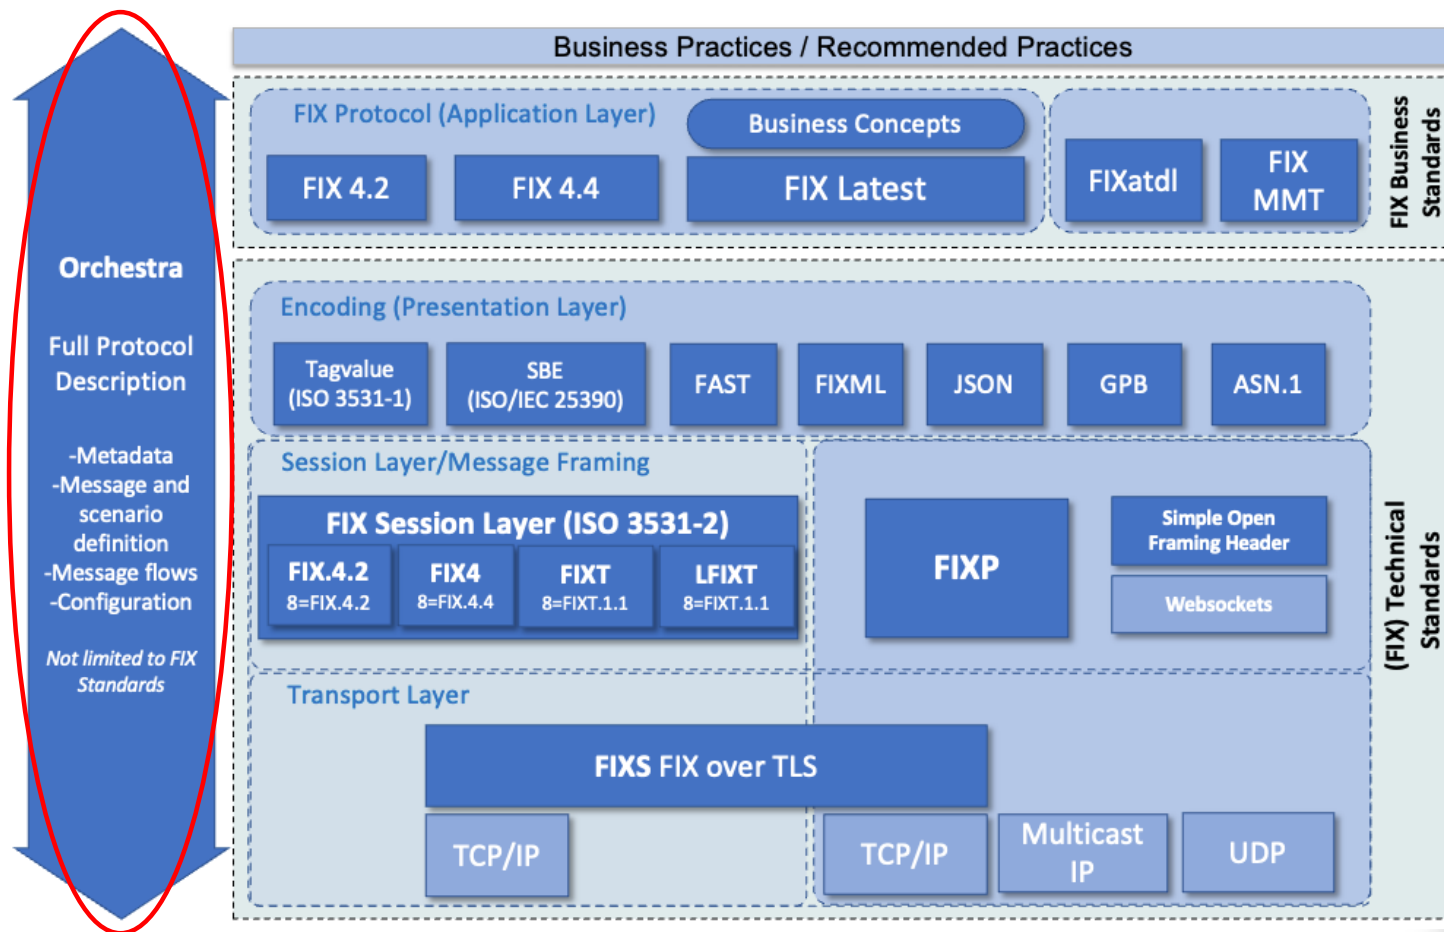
Orchestra

Full Protocol Description

-Metadata
-Message and scenario definition
-Message flows
-Configuration

Not limited to FIX Standards

Business Practices / Recommended Practices

FIX Protocol (Application Layer)

Business Concepts

FIX 4.2

FIX 4.4

FIX Latest

FIXatdl

FIX MMT

FIX Business Standards

Encoding (Presentation Layer)

Tagvalue (ISO 3531-1)

SBE (ISO/IEC 25390)

FAST

FIXML

JSON

GPB

ASN.1

Session Layer/Message Framing

FIX Session Layer (ISO 3531-2)

FIX.4.2
8=FIX.4.2

FIX4
8=FIX.4.4

FIXT
8=FIXT.1.1

LFIXT
8=FIXT.1.1

FIXP

Simple Open Framing Header

Websockets

Transport Layer

FIXS FIX over TLS

TCP/IP

TCP/IP

Multicast IP

UDP

(FIX) Technical Standards